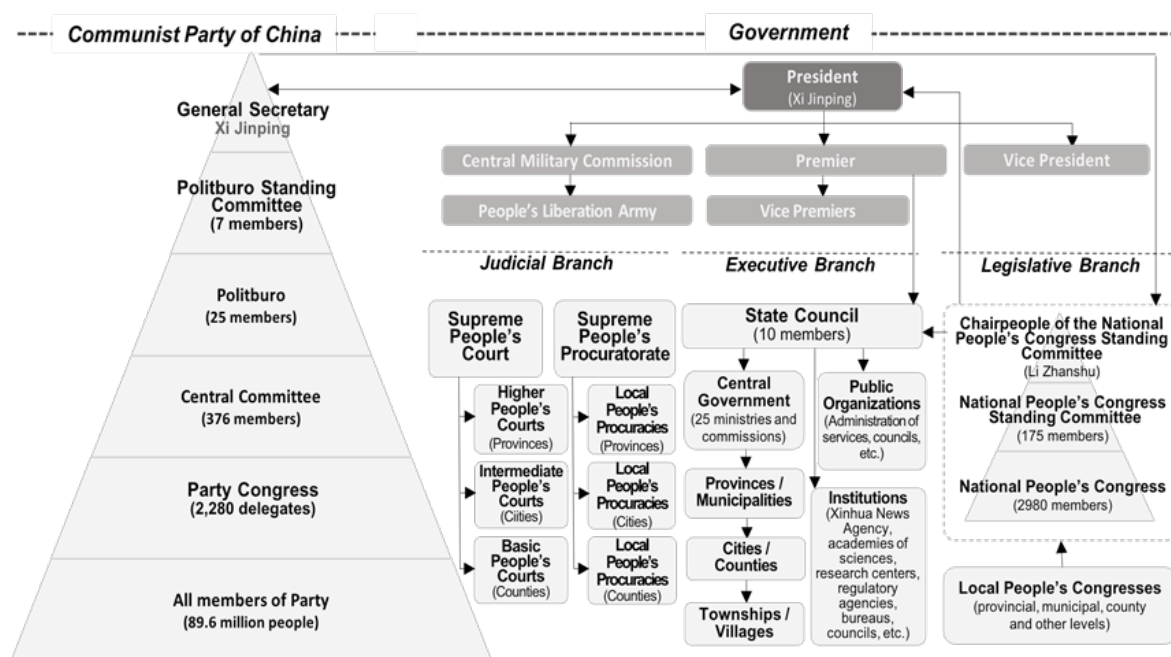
Communist Party of China

Government

General Secretary
Xi Jinping

Politburo Standing Committee
(7 members)

Politburo
(25 members)

Central Committee
(376 members)

Party Congress
(2,280 delegates)

All members of Party
(89.6 million people)

President
(Xi Jinping)

Central Military Commission

People's Liberation Army

Premier

Vice Premiers

Vice President

Judicial Branch

Executive Branch

Legislative Branch

Supreme People's Court

Supreme People's Procuratorate

Higher People's Courts
(Provinces)

Intermediate People's Courts
(Ciities)

Basic People's Courts
(Counties)

Local People's Procuracies
(Provinces)

Local People's Procuracies
(Cities)

Local People's Procuracies
(Counties)

State Council
(10 members)

Central Government
(25 ministries and commissions)

Provinces / Municipalities

Cities / Counties

Townships / Villages

Public Organizations
(Administration of services, councils, etc.)

Institutions
(Xinhua News Agency, academies of sciences, research centers, regulatory agencies, bureaus, councils, etc.)

Chairpeople of the National People's Congress Standing Committee
(Li Zhanshu)

National People's Congress Standing Committee
(175 members)

National People's Congress
(2980 members)

Local People's Congresses
(provincial, municipal, county and other levels)